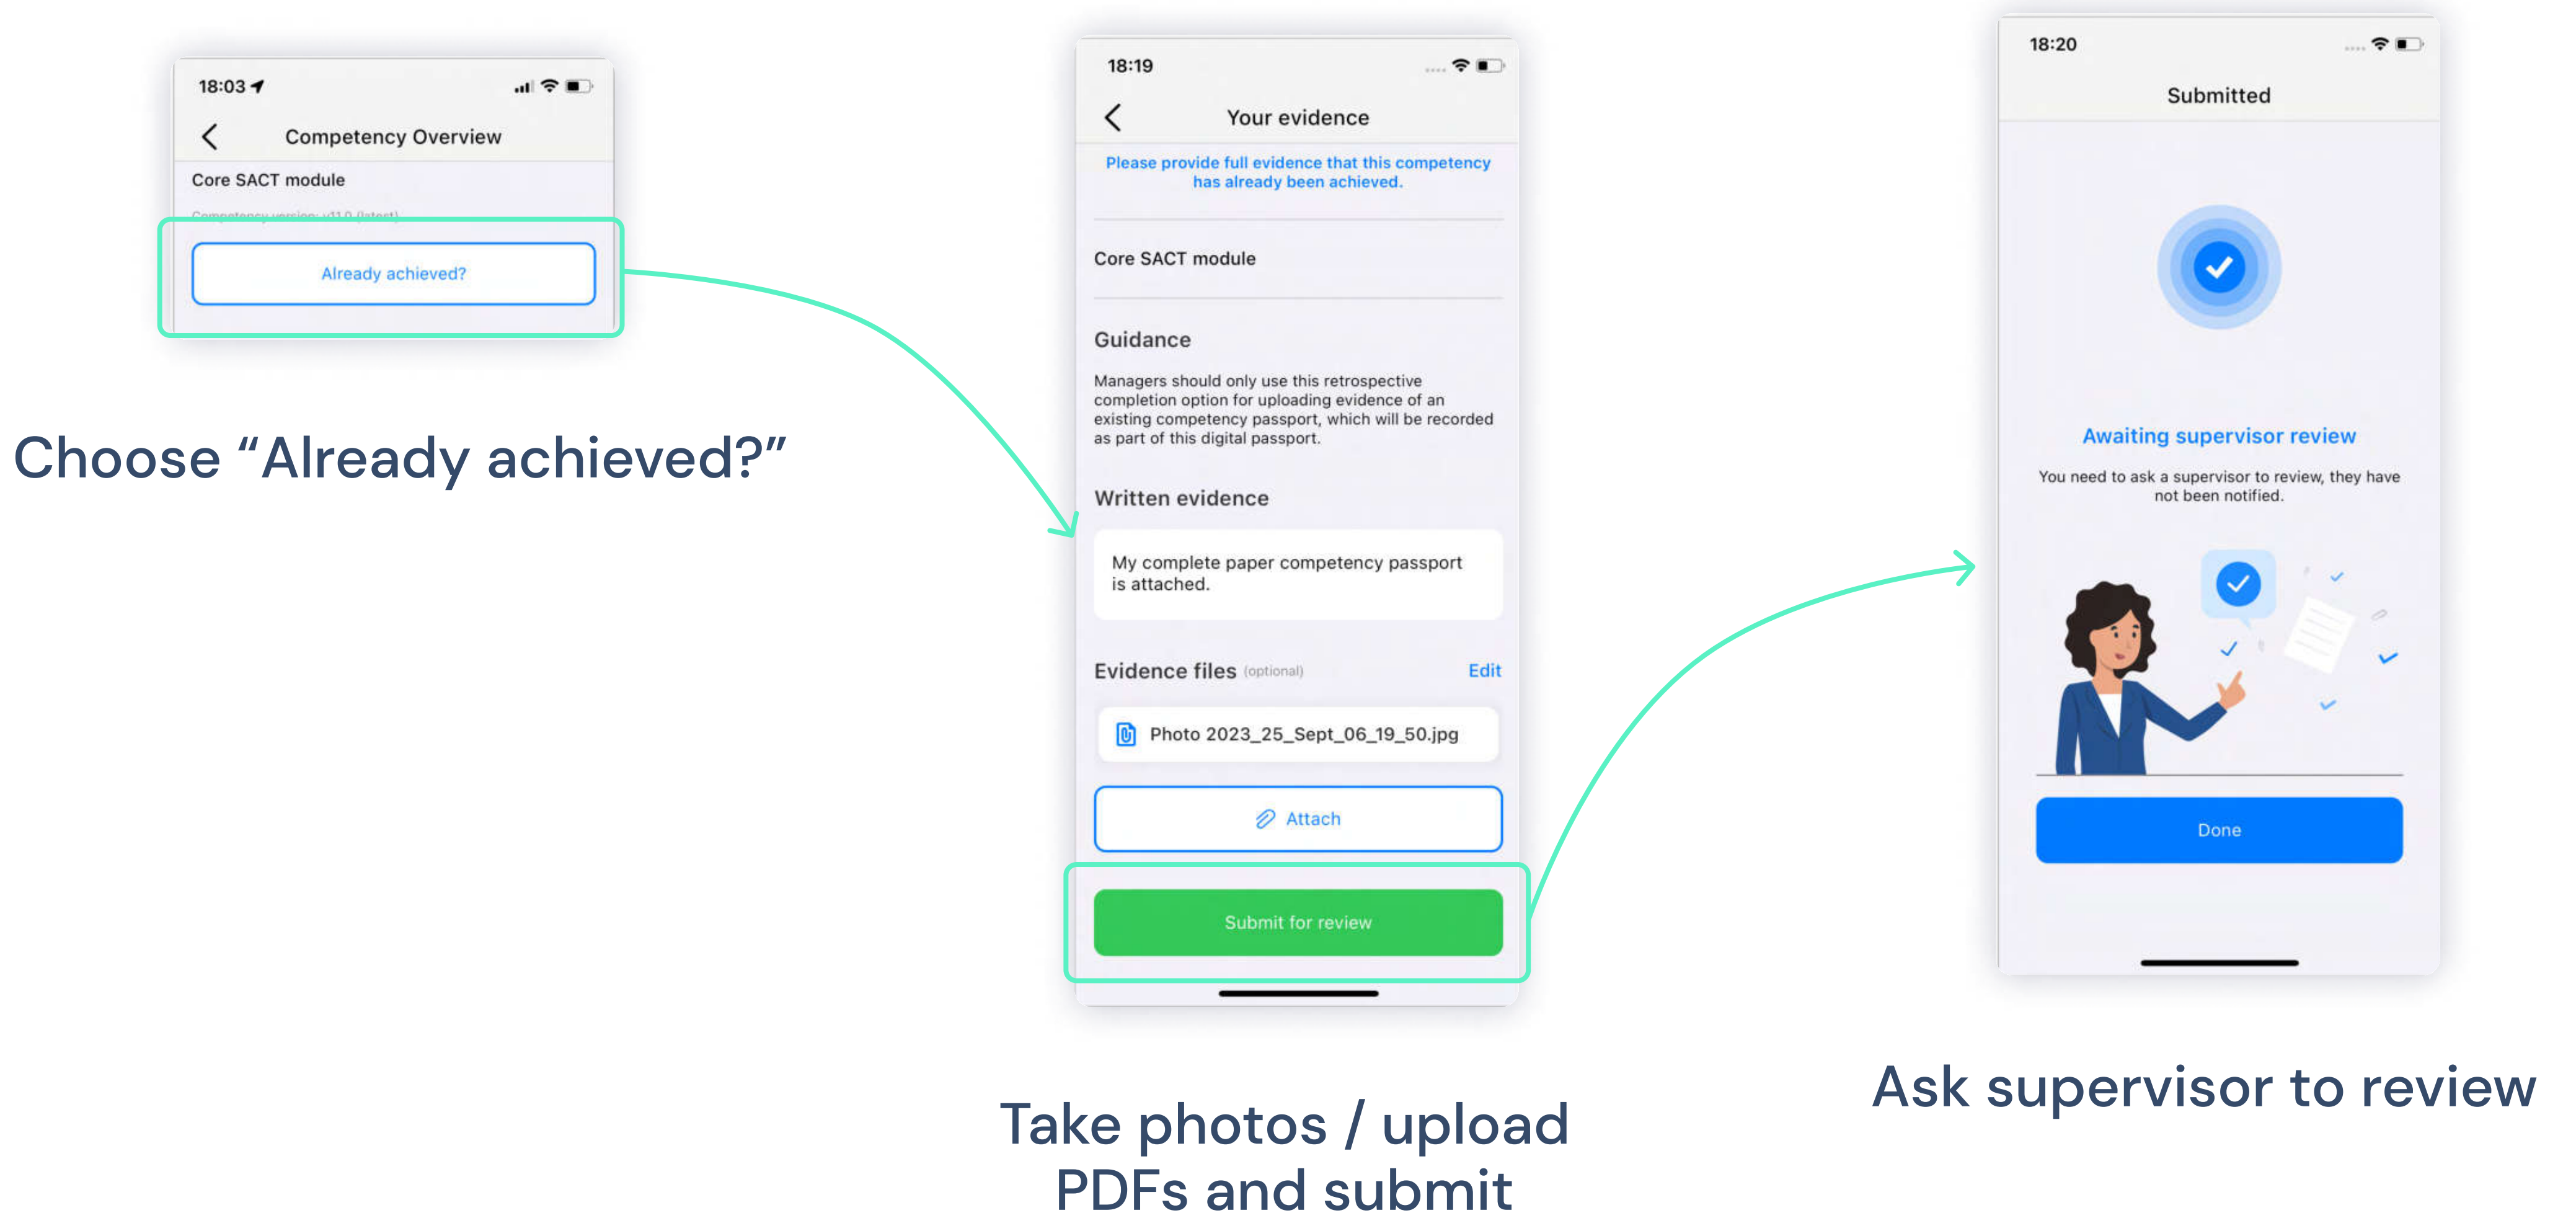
18:03

Competency Overview

Core SACT module

Competency version: v11.0 (latest)

Already achieved?

Choose “Already achieved?”

18:19

Your evidence

Please provide full evidence that this competency has already been achieved.

Core SACT module

Guidance

Managers should only use this retrospective completion option for uploading evidence of an existing competency passport, which will be recorded as part of this digital passport.

Written evidence

My complete paper competency passport is attached.

Evidence files (optional) Edit

Photo 2023_25_Sept_06_19_50.jpg

Attach

Submit for review

Take photos / upload PDFs and submit

18:20

Submitted

Awaiting supervisor review

You need to ask a supervisor to review, they have not been notified.

Done

Ask supervisor to review